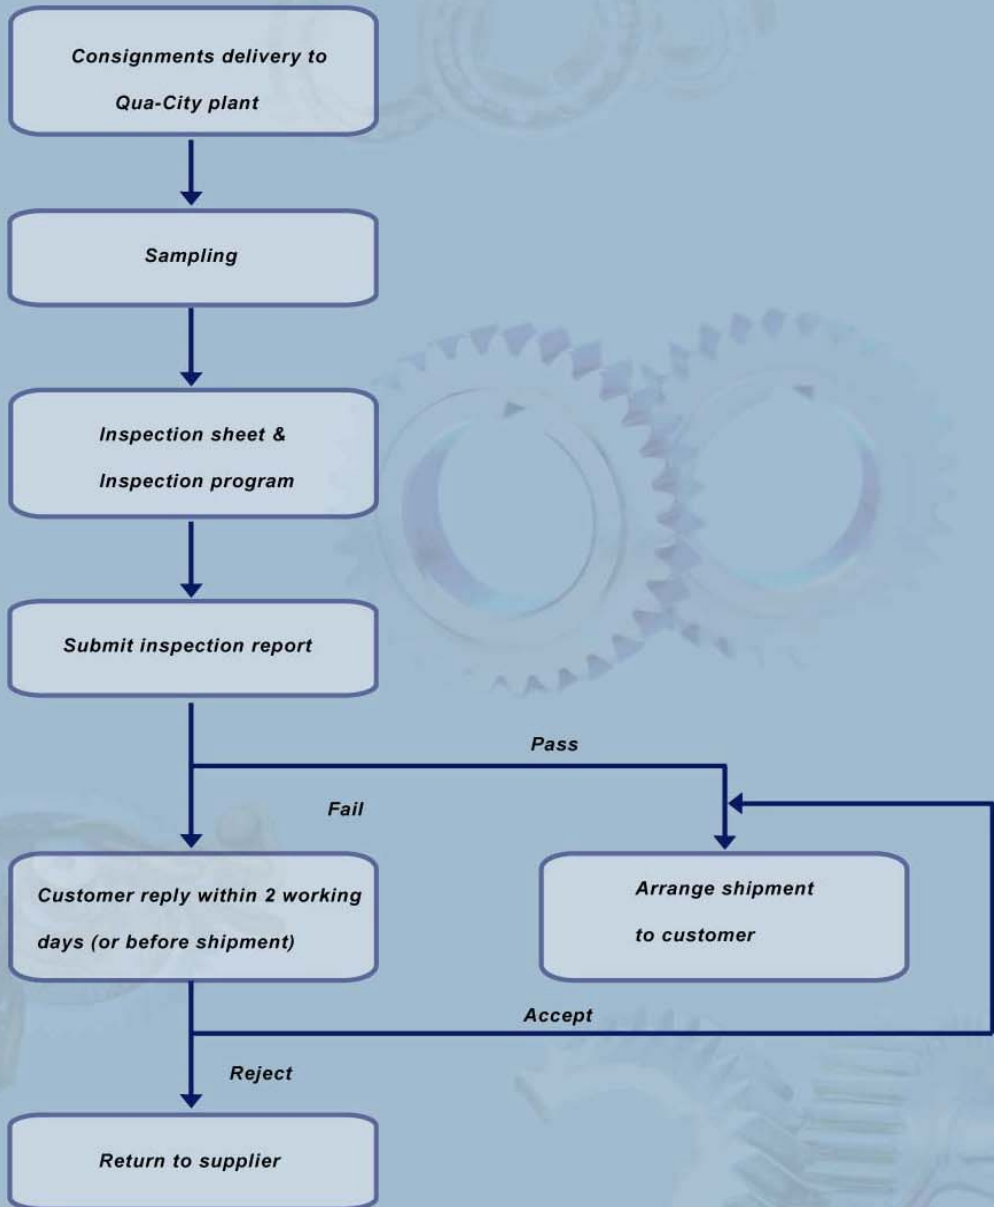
Consignments delivery to Qua-City plant

Sampling

Inspection sheet & Inspection program

Submit inspection report

Pass

Fail

Customer reply within 2 working days (or before shipment)

Arrange shipment to customer

Accept

Reject

Return to supplier